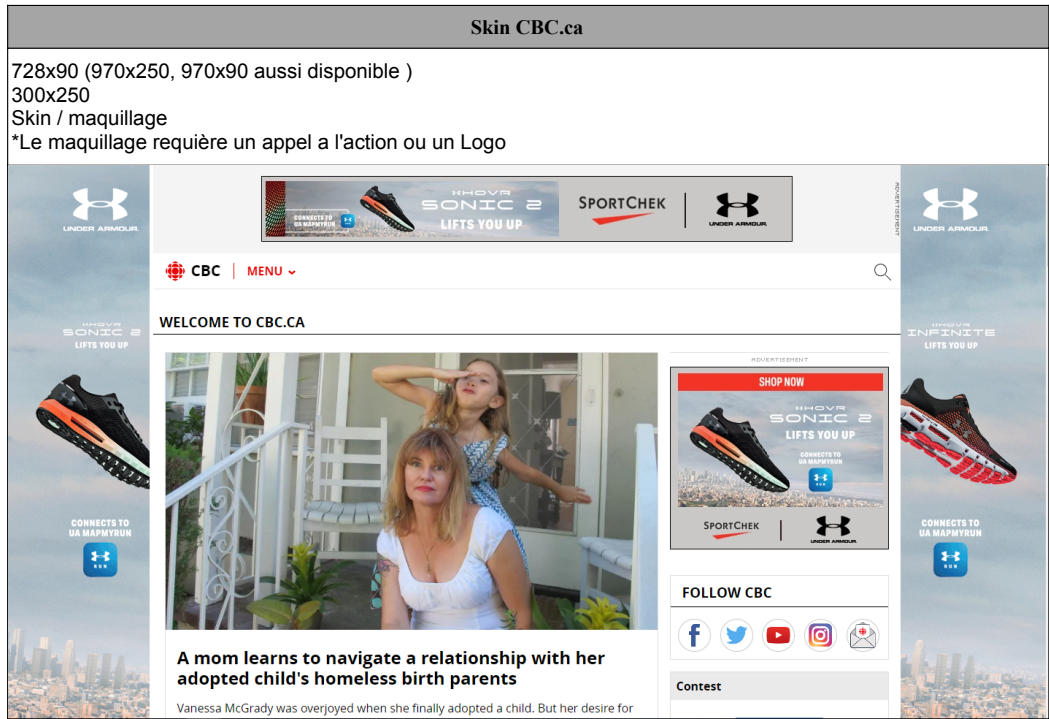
Skin CBC.ca

728x90 (970x250, 970x90 aussi disponible )
300x250
Skin / maquillage
*Le maquillage requière un appel a l'action ou un Logo

UNDER ARMOUR

HOVR
SONIC 2
LIFTS YOU UP

CONNECTS TO
UA MAPMYRUN

RUN

HOVR
SONIC 2
LIFTS YOU UP

CONNECTS TO
UA MAPMYRUN

SPORTCHEK

UNDER ARMOUR

ADVERTISEMENT

CBC | MENU

WELCOME TO CBC.CA

ADVERTISEMENT

SHOP NOW

HOVR
SONIC 2
LIFTS YOU UP

CONNECTS TO
UA MAPMYRUN

SPORTCHEK

UNDER ARMOUR

FOLLOW CBC

A mom learns to navigate a relationship with her adopted child's homeless birth parents

Vanessa McGrady was overjoyed when she finally adopted a child. But her desire for

Contest

UNDER ARMOUR

HOVR
INFINITE
LIFTS YOU UP

CONNECTS TO
UA MAPMYRUN

RUN